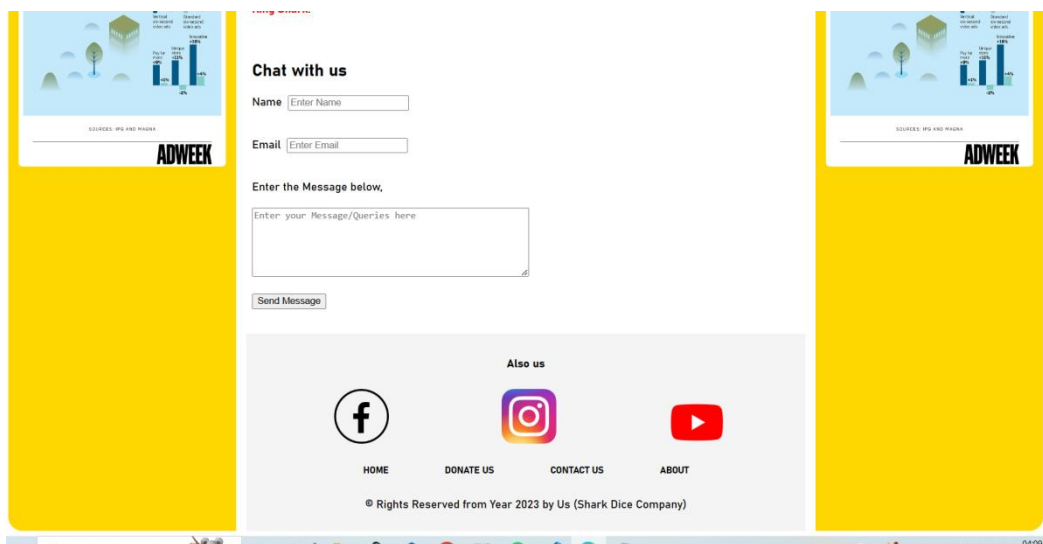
SOURCES: IPG AND MAGNA

ADWEEK

Chat with us

Name Enter Name

Email Enter Email

Enter the Message below,

Enter your Message/Queries here

Send Message

Also us

HOME DONATE US CONTACT US ABOUT

© Rights Reserved from Year 2023 by Us (Shark Dice Company)

SOURCES: IPG AND MAGNA

ADWEEK